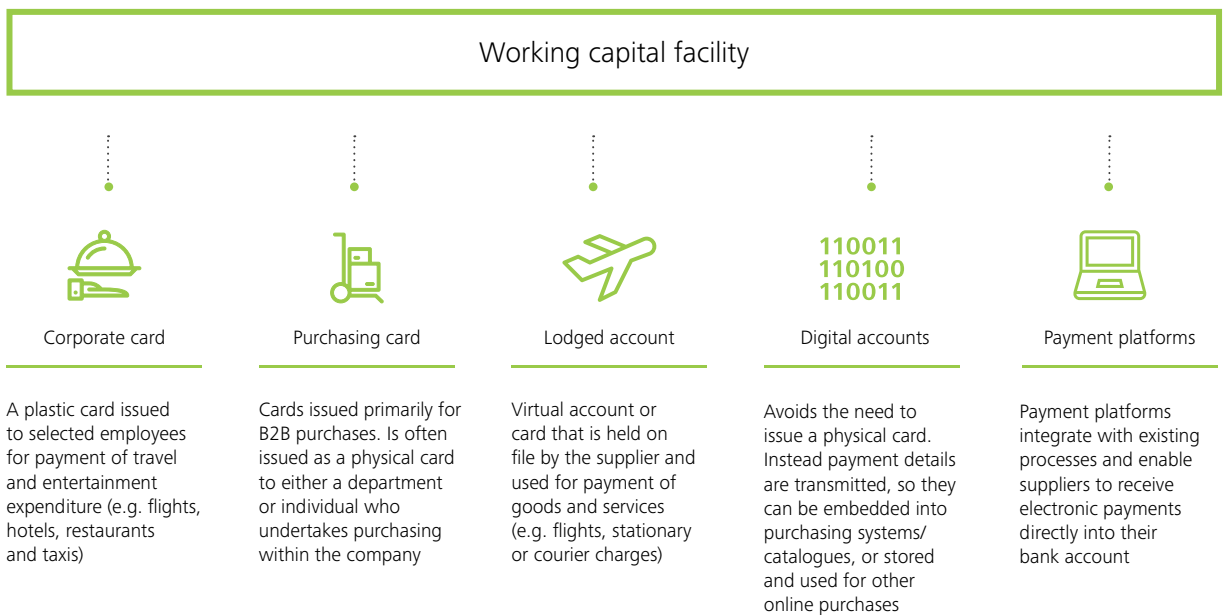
Working capital facility

Corporate card

A plastic card issued to selected employees for payment of travel and entertainment expenditure (e.g. flights, hotels, restaurants and taxis)

Purchasing card

Cards issued primarily for B2B purchases. Is often issued as a physical card to either a department or individual who undertakes purchasing within the company

Lodged account

Virtual account or card that is held on file by the supplier and used for payment of goods and services (e.g. flights, stationary or courier charges)

110011
110100
110011

Digital accounts

Avoids the need to issue a physical card. Instead payment details are transmitted, so they can be embedded into purchasing systems/ catalogues, or stored and used for other online purchases

Payment platforms

Payment platforms integrate with existing processes and enable suppliers to receive electronic payments directly into their bank account